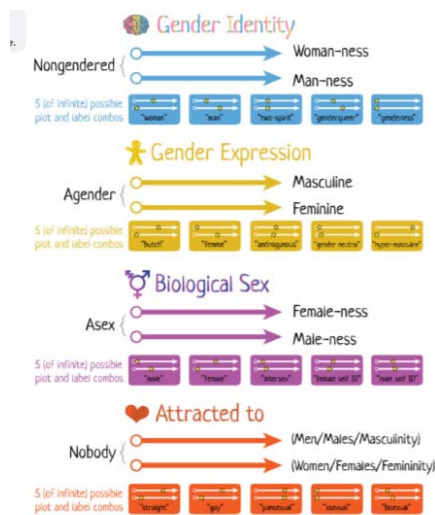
Gender Identity

Nongendered

Woman-ness

Man-ness

5 (of infinite) possible plot and label combos

"woman" "man" "two-spirit" "genderqueer" "gender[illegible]"

Gender Expression

Agender

Masculine

Feminine

5 (of infinite) possible plot and label combos

"butch" "femme" "androgynous" "gender neutral" "hyper-masculine"

Biological Sex

Asex

Female-ness

Male-ness

5 (of infinite) possible plot and label combos

"male" "female" "intersex" "female self ID" "male self ID"

Attracted to

Nobody

(Men/Males/Masculinity)

(Women/Females/Femininity)

5 (of infinite) possible plot and label combos

"straight" "gay" "pansexual" "asexual" "bisexual"